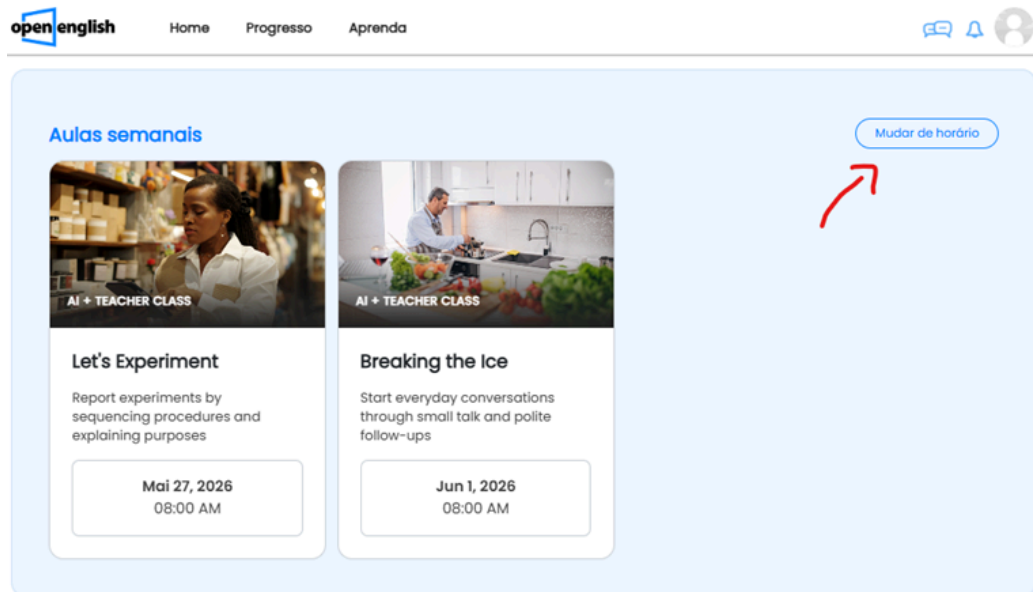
open english

Home Progresso Aprenda

Aulas semanais

Mudar de horário

AI + TEACHER CLASS

Let's Experiment

Report experiments by sequencing procedures and explaining purposes

Mai 27, 2026
08:00 AM

AI + TEACHER CLASS

Breaking the Ice

Start everyday conversations through small talk and polite follow-ups

Jun 1, 2026
08:00 AM